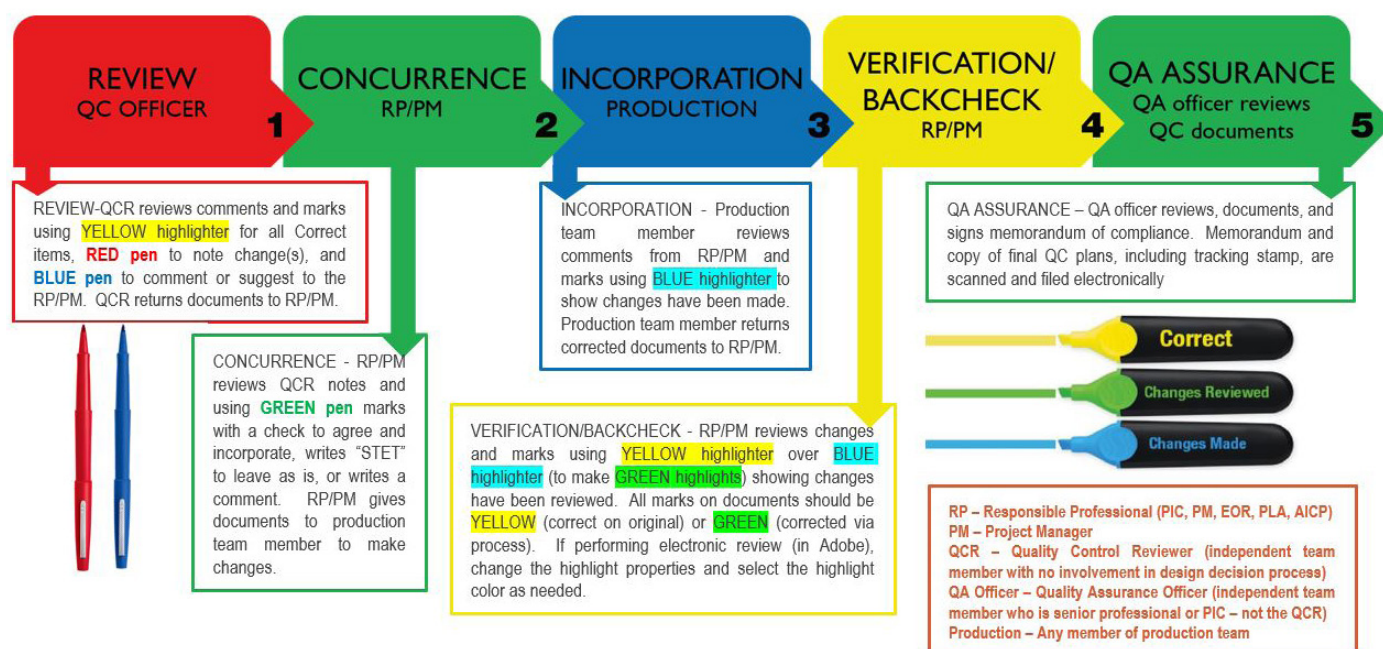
REVIEW
QC OFFICER
1

CONCURRENCE
RP/PM
2

INCORPORATION
PRODUCTION
3

VERIFICATION/
BACKCHECK
RP/PM
4

QA ASSURANCE
QA officer reviews
QC documents
5

REVIEW-QCR reviews comments and marks using YELLOW highlighter for all Correct items, RED pen to note change(s), and BLUE pen to comment or suggest to the RP/PM. QCR returns documents to RP/PM.

CONCURRENCE - RP/PM reviews QCR notes and using GREEN pen marks with a check to agree and incorporate, writes "STET" to leave as is, or writes a comment. RP/PM gives documents to production team member to make changes.

INCORPORATION - Production team member reviews comments from RP/PM and marks using BLUE highlighter to show changes have been made. Production team member returns corrected documents to RP/PM.

VERIFICATION/BACKCHECK - RP/PM reviews changes and marks using YELLOW highlighter over BLUE highlighter (to make GREEN highlights) showing changes have been reviewed. All marks on documents should be YELLOW (correct on original) or GREEN (corrected via process). If performing electronic review (in Adobe), change the highlight properties and select the highlight color as needed.

QA ASSURANCE – QA officer reviews, documents, and signs memorandum of compliance. Memorandum and copy of final QC plans, including tracking stamp, are scanned and filed electronically

Correct
Changes Reviewed
Changes Made

RP – Responsible Professional (PIC, PM, EOR, PLA, AICP)
PM – Project Manager
QCR – Quality Control Reviewer (independent team member with no involvement in design decision process)
QA Officer – Quality Assurance Officer (independent team member who is senior professional or PIC – not the QCR)
Production – Any member of production team